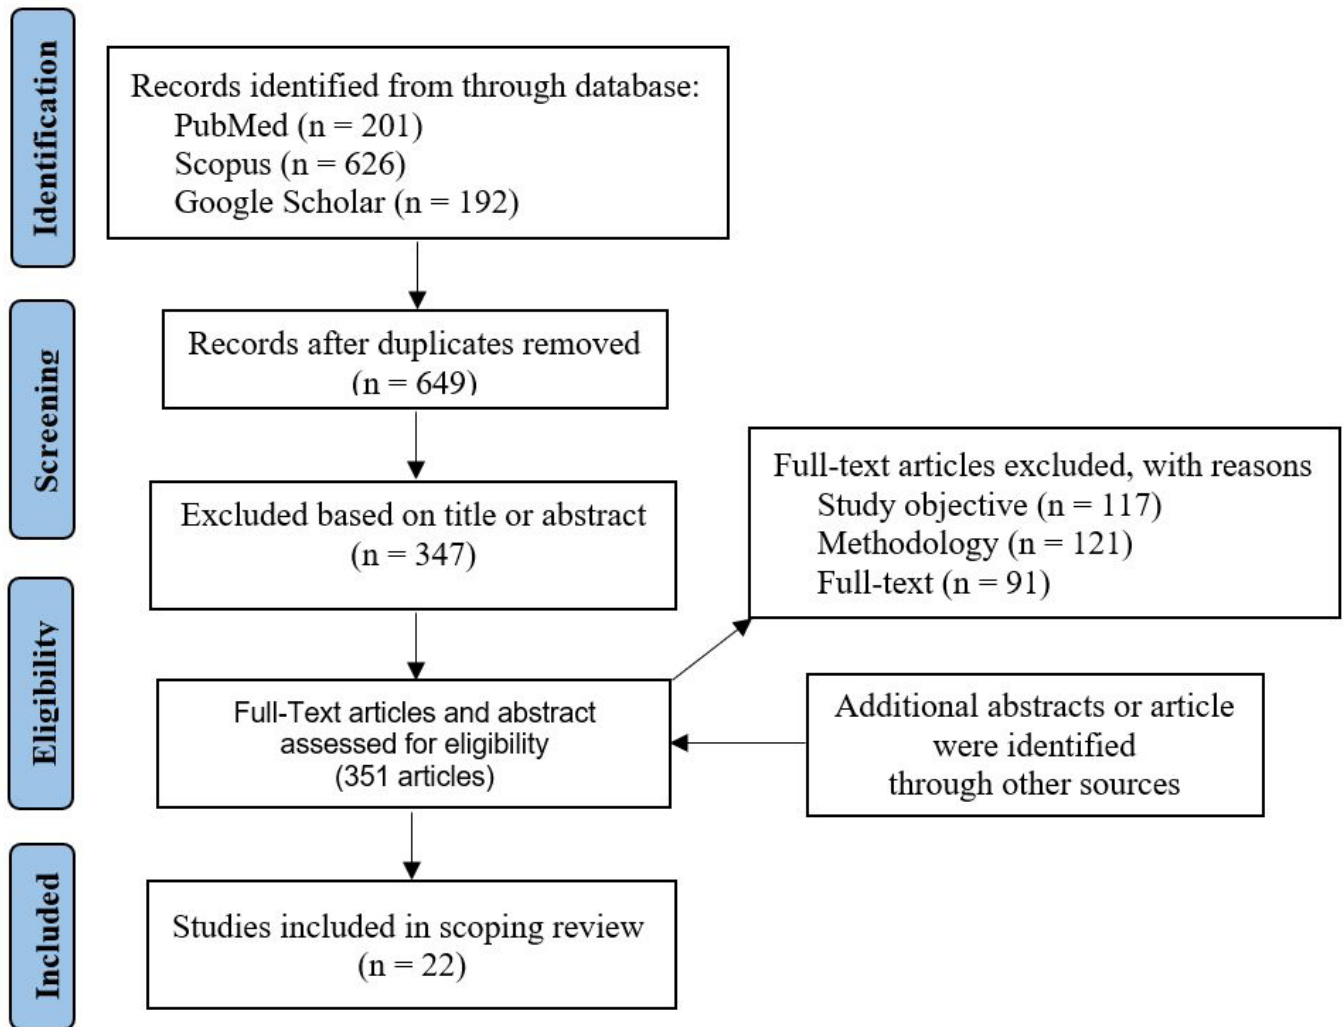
Identification

Records identified from through database:
PubMed (n = 201)
Scopus (n = 626)
Google Scholar (n = 192)

Screening

Records after duplicates removed
(n = 649)

Excluded based on title or abstract
(n = 347)

Full-text articles excluded, with reasons
Study objective (n = 117)
Methodology (n = 121)
Full-text (n = 91)

Eligibility

Full-Text articles and abstract assessed for eligibility
(351 articles)

Additional abstracts or article were identified through other sources

Included

Studies included in scoping review
(n = 22)